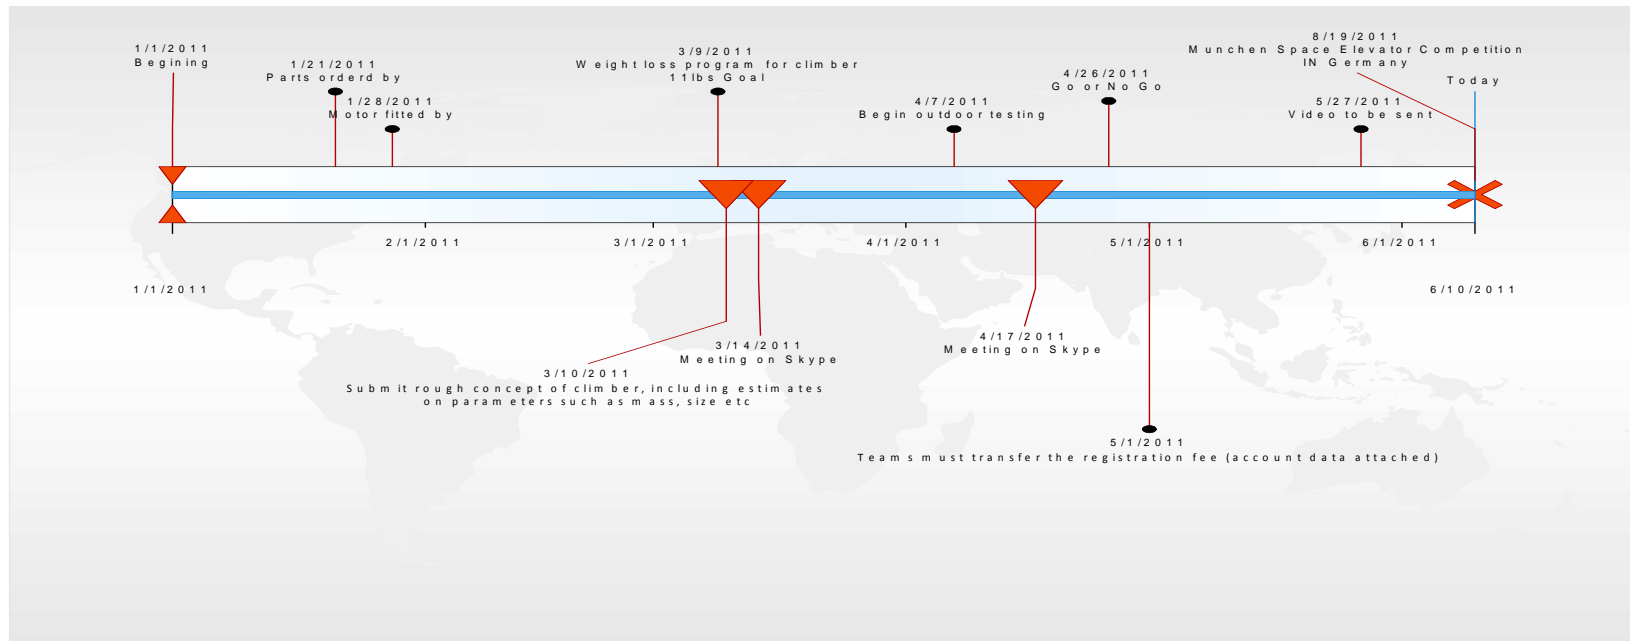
1/1/2011
Begining

1/21/2011
Parts orderd by

1/28/2011
Motor fitted by

3/9/2011
Weight loss program for climber
11lbs Goal

4/7/2011
Begin outdoor testing

4/26/2011
Go or No Go

8/19/2011
Munchen Space Elevator Competition
IN Germany

5/27/2011
Video to be sent

Today

2/1/2011

3/1/2011

4/1/2011

5/1/2011

6/1/2011

1/1/2011

6/10/2011

3/14/2011
Meeting on Skype

4/17/2011
Meeting on Skype

3/10/2011
Submit rough concept of climber, including estimates on parameters such as mass, size etc

5/1/2011
Teams must transfer the registration fee (account data attached)